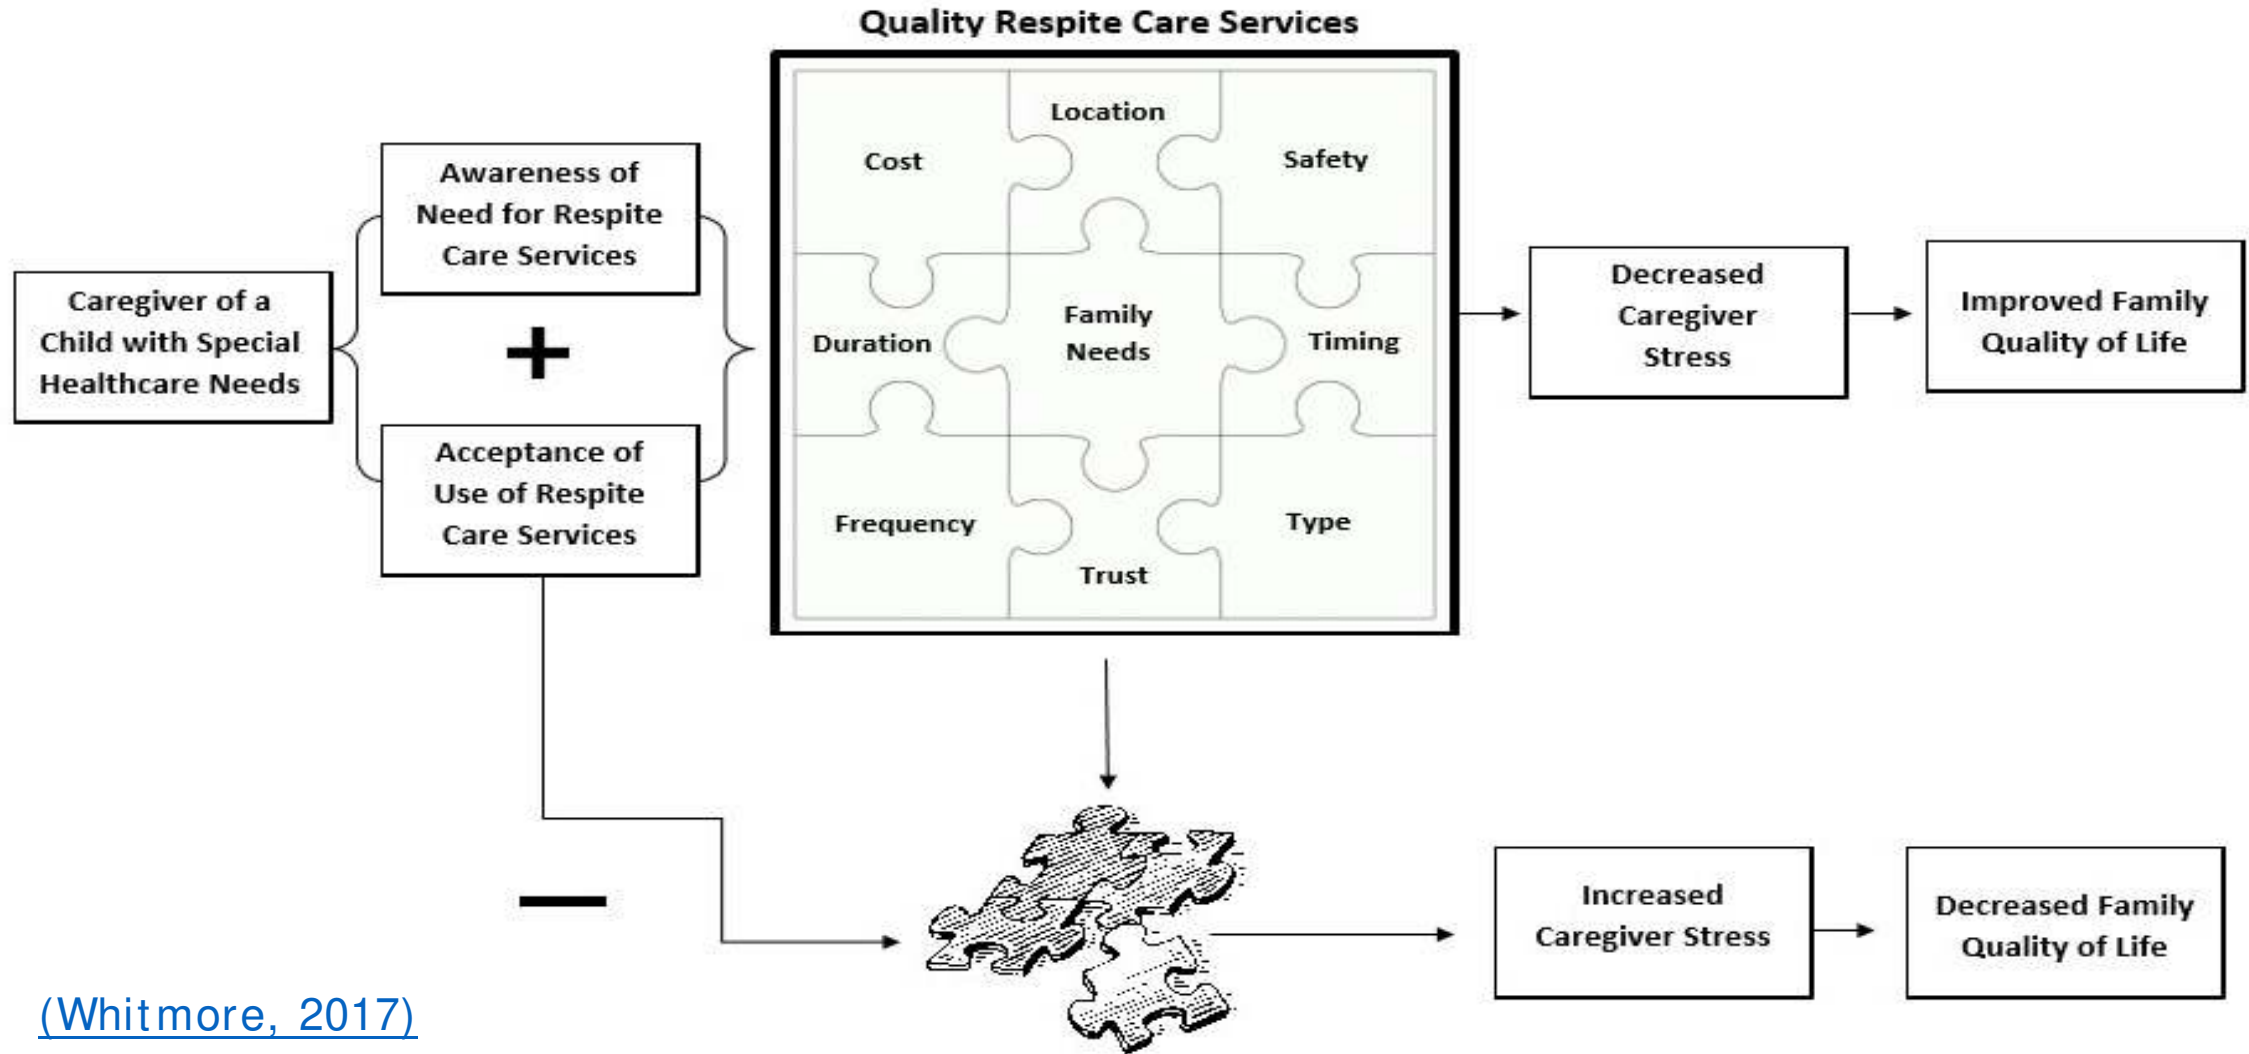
Quality Respite Care Services

Caregiver of a Child with Special Healthcare Needs

Awareness of Need for Respite Care Services

+

Acceptance of Use of Respite Care Services

Cost

Location

Safety

Duration

Family Needs

Timing

Frequency

Trust

Type

Decreased Caregiver Stress

Improved Family Quality of Life

−

Increased Caregiver Stress

Decreased Family Quality of Life

(Whitmore, 2017)